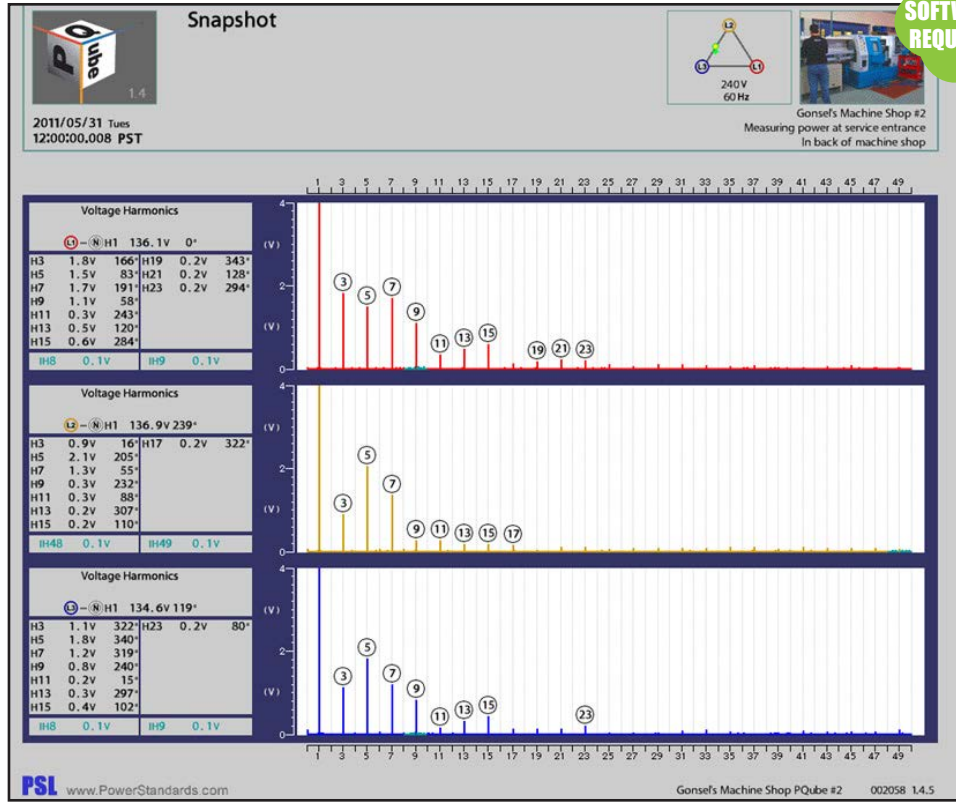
PQube 1.4

Snapshot

2011/05/31 Tues
12:00:00.008 PST

L2
L3 L1
240 V
60 Hz

Gonsel's Machine Shop #2
Measuring power at service entrance
In back of machine shop

SOFTW
REQU

1 3 5 7 9 11 13 15 17 19 21 23 25 27 29 31 33 35 37 39 41 43 45 47 49

Voltage Harmonics

L1 – N H1 136.1V 0°

| | | | | | |
|---|---|---|---|---|---|
| H3 | 1.8V | 166° | H19 | 0.2V | 343° |
| H5 | 1.5V | 83° | H21 | 0.2V | 128° |
| H7 | 1.7V | 191° | H23 | 0.2V | 294° |
| H9 | 1.1V | 58° | | | |
| H11 | 0.3V | 243° | | | |
| H13 | 0.5V | 120° | | | |
| H15 | 0.6V | 284° | | | |

IH8 0.1V IH9 0.1V

4 (V) 2 (V) 0
3 5 7 9 11 13 15 19 21 23

Voltage Harmonics

L2 – N H1 136.9V 239°

| | | | | | |
|---|---|---|---|---|---|
| H3 | 0.9V | 16° | H17 | 0.2V | 322° |
| H5 | 2.1V | 205° | | | |
| H7 | 1.3V | 55° | | | |
| H9 | 0.3V | 232° | | | |
| H11 | 0.3V | 88° | | | |
| H13 | 0.2V | 307° | | | |
| H15 | 0.2V | 110° | | | |

IH48 0.1V IH49 0.1V

4 (V) 2 (V) 0
5 7 3 9 11 13 15 17

Voltage Harmonics

L3 – N H1 134.6V 119°

| | | | | | |
|---|---|---|---|---|---|
| H3 | 1.1V | 322° | H23 | 0.2V | 80° |
| H5 | 1.8V | 340° | | | |
| H7 | 1.2V | 319° | | | |
| H9 | 0.8V | 240° | | | |
| H11 | 0.2V | 15° | | | |
| H13 | 0.3V | 297° | | | |
| H15 | 0.4V | 102° | | | |

IH8 0.1V IH9 0.1V

4 (V) 2 (V) 0
5 3 7 9 11 13 15 23

1 3 5 7 9 11 13 15 17 19 21 23 25 27 29 31 33 35 37 39 41 43 45 47 49

PSL www.PowerStandards.com Gonsel's Machine Shop PQube #2 002058 1.4.5